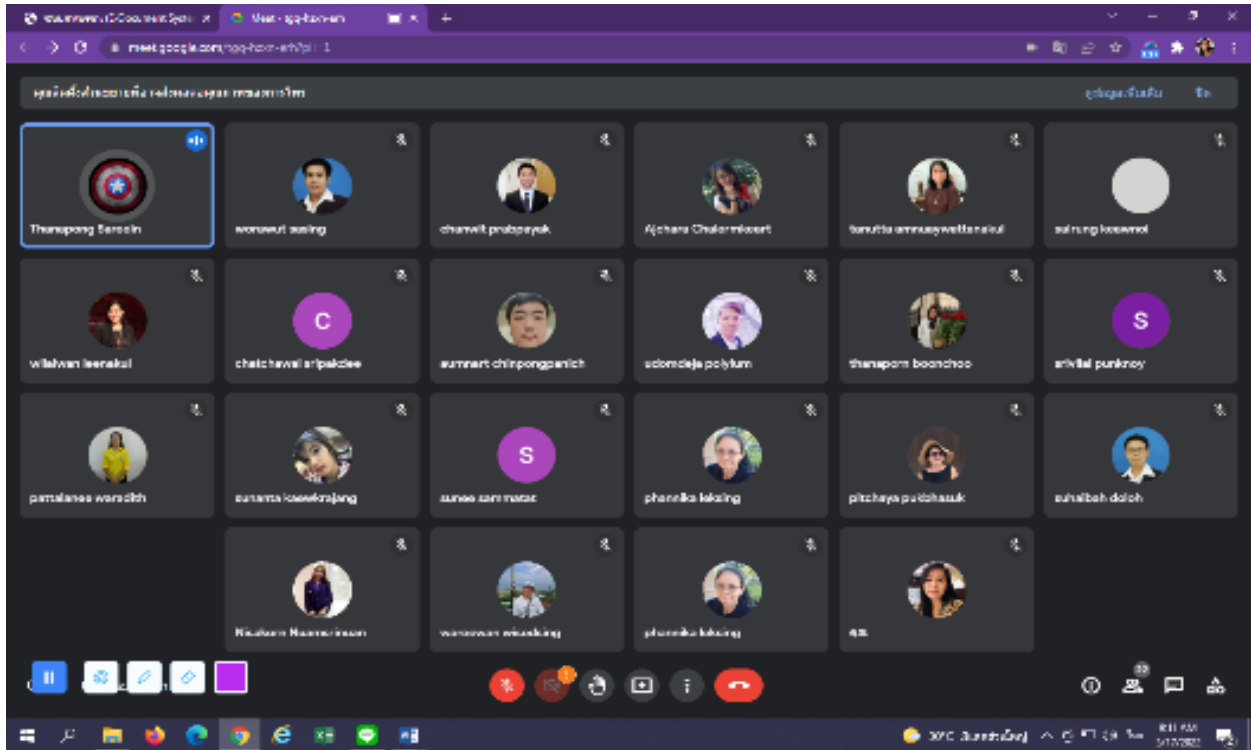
Meet - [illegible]

meet.google.com/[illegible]

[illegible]

Thanapong Sansin

worawut susing

chanwit prabpayak

Ajchara Chalermkiart

tanutta amnuaywattanakul

sairung kaewnoi

wilaiwan leenakul

chatchawal sripakdee

sumnart chinpongpanich

adomdeja polyium

thanaporn boonchoo

srivilai punknoy

pattalanee wandith

sunanta kaewkrajang

sunee sammatac

phannika laksing

pitchaya putchasuk

suhaibah doloh

Nisakorn Naknarinsan

worawan wisetsing

phannika laksing

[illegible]

33